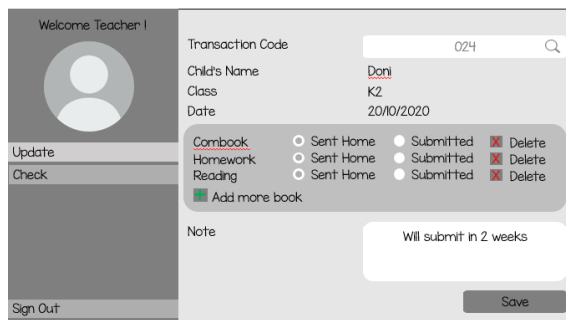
Welcome Teacher !

Update
Check

Sign Out

Transaction Code 024
Child's Name Doni
Class K2
Date 20/10/2020

| | | | |
|---|---|---|---|
| Combook | Sent Home | Submitted | Delete |
| Homework | Sent Home | Submitted | Delete |
| Reading | Sent Home | Submitted | Delete |

Add more book

Note Will submit in 2 weeks

Save